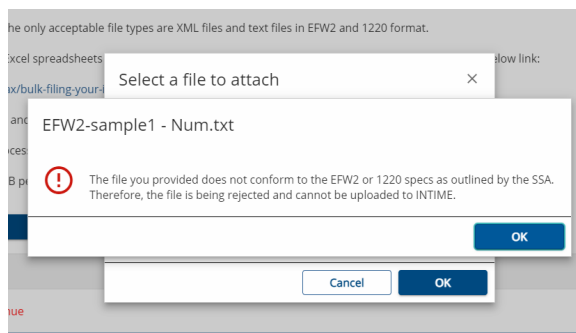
he only acceptable file types are XML files and text files in EFW2 and 1220 format.

xcel spreadsheets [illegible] elow link:

ax/bulk-filing-your-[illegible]

and

oces

B pe

Select a file to attach

×

EFW2-sample1 - Num.txt

The file you provided does not conform to the EFW2 or 1220 specs as outlined by the SSA. Therefore, the file is being rejected and cannot be uploaded to INTIME.

OK

Cancel

OK

nue